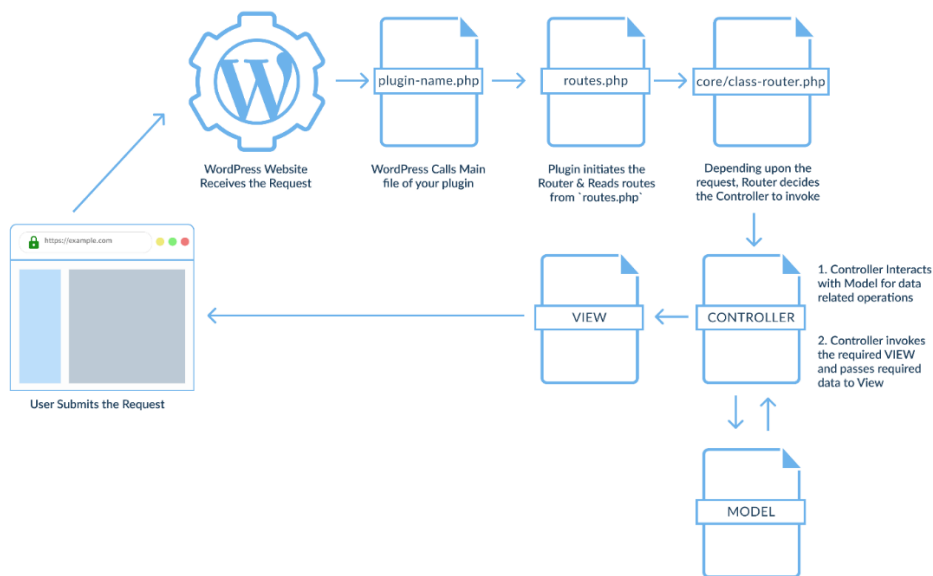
WordPress Website Receives the Request

plugin-name.php

WordPress Calls Main file of your plugin

routes.php

Plugin initiates the Router & Reads routes from `routes.php`

core/class-router.php

Depending upon the request, Router decides the Controller to invoke

https://example.com

User Submits the Request

VIEW

CONTROLLER

1. Controller Interacts with Model for data related operations

2. Controller invokes the required VIEW and passes required data to View

MODEL